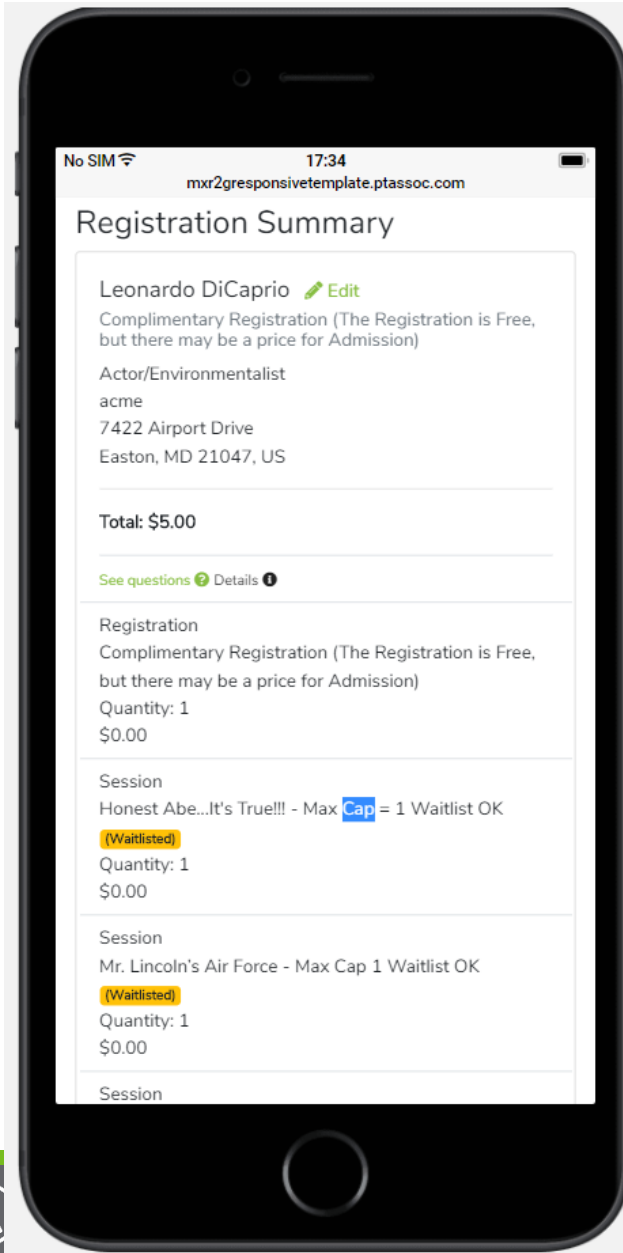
No SIM 17:34
mxr2gresponsivetemplate.ptassoc.com

Registration Summary

Leonardo DiCaprio Edit
Complimentary Registration (The Registration is Free, but there may be a price for Admission)

Actor/Environmentalist
acme
7422 Airport Drive
Easton, MD 21047, US

Total: $5.00

See questions Details

Registration
Complimentary Registration (The Registration is Free, but there may be a price for Admission)
Quantity: 1
$0.00

Session
Honest Abe...It's True!!! - Max Cap = 1 Waitlist OK
(Waitlisted)
Quantity: 1
$0.00

Session
Mr. Lincoln's Air Force - Max Cap 1 Waitlist OK
(Waitlisted)
Quantity: 1
$0.00

Session